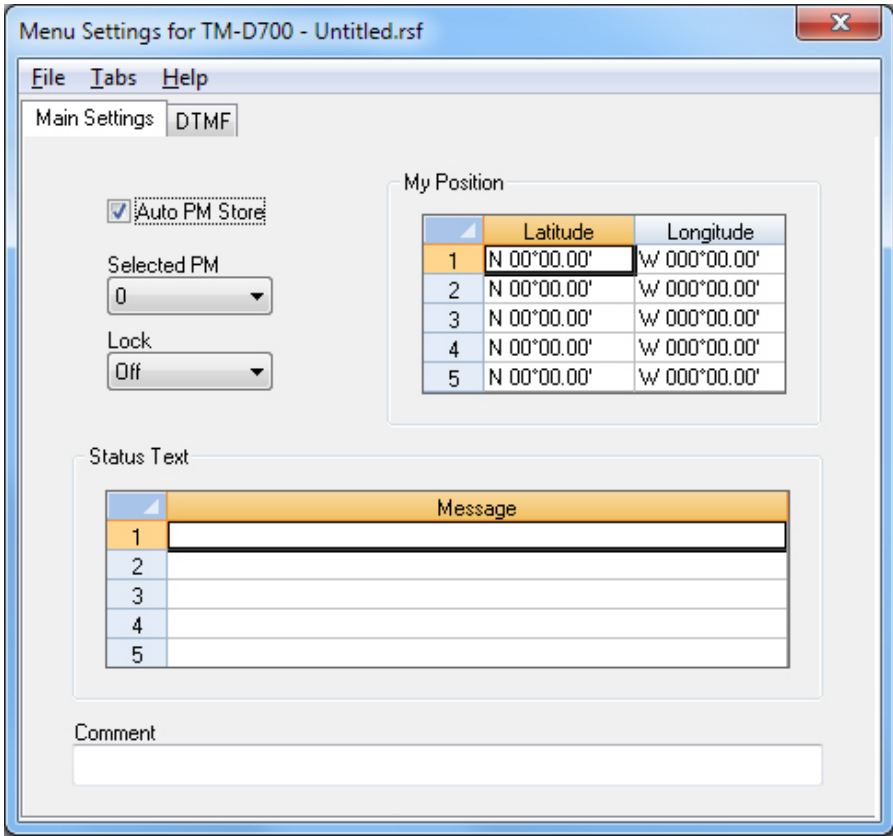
Menu Settings for TM-D700 - Untitled.rsf

File Tabs Help

Main Settings DTMF

Auto PM Store

Selected PM
0

Lock
Off

My Position

| | Latitude | Longitude |
|---|---|---|
| 1 | N 00°00.00' | W 000°00.00' |
| 2 | N 00°00.00' | W 000°00.00' |
| 3 | N 00°00.00' | W 000°00.00' |
| 4 | N 00°00.00' | W 000°00.00' |
| 5 | N 00°00.00' | W 000°00.00' |

Status Text

| | Message |
|---|---|
| 1 | |
| 2 | |
| 3 | |
| 4 | |
| 5 | |

Comment